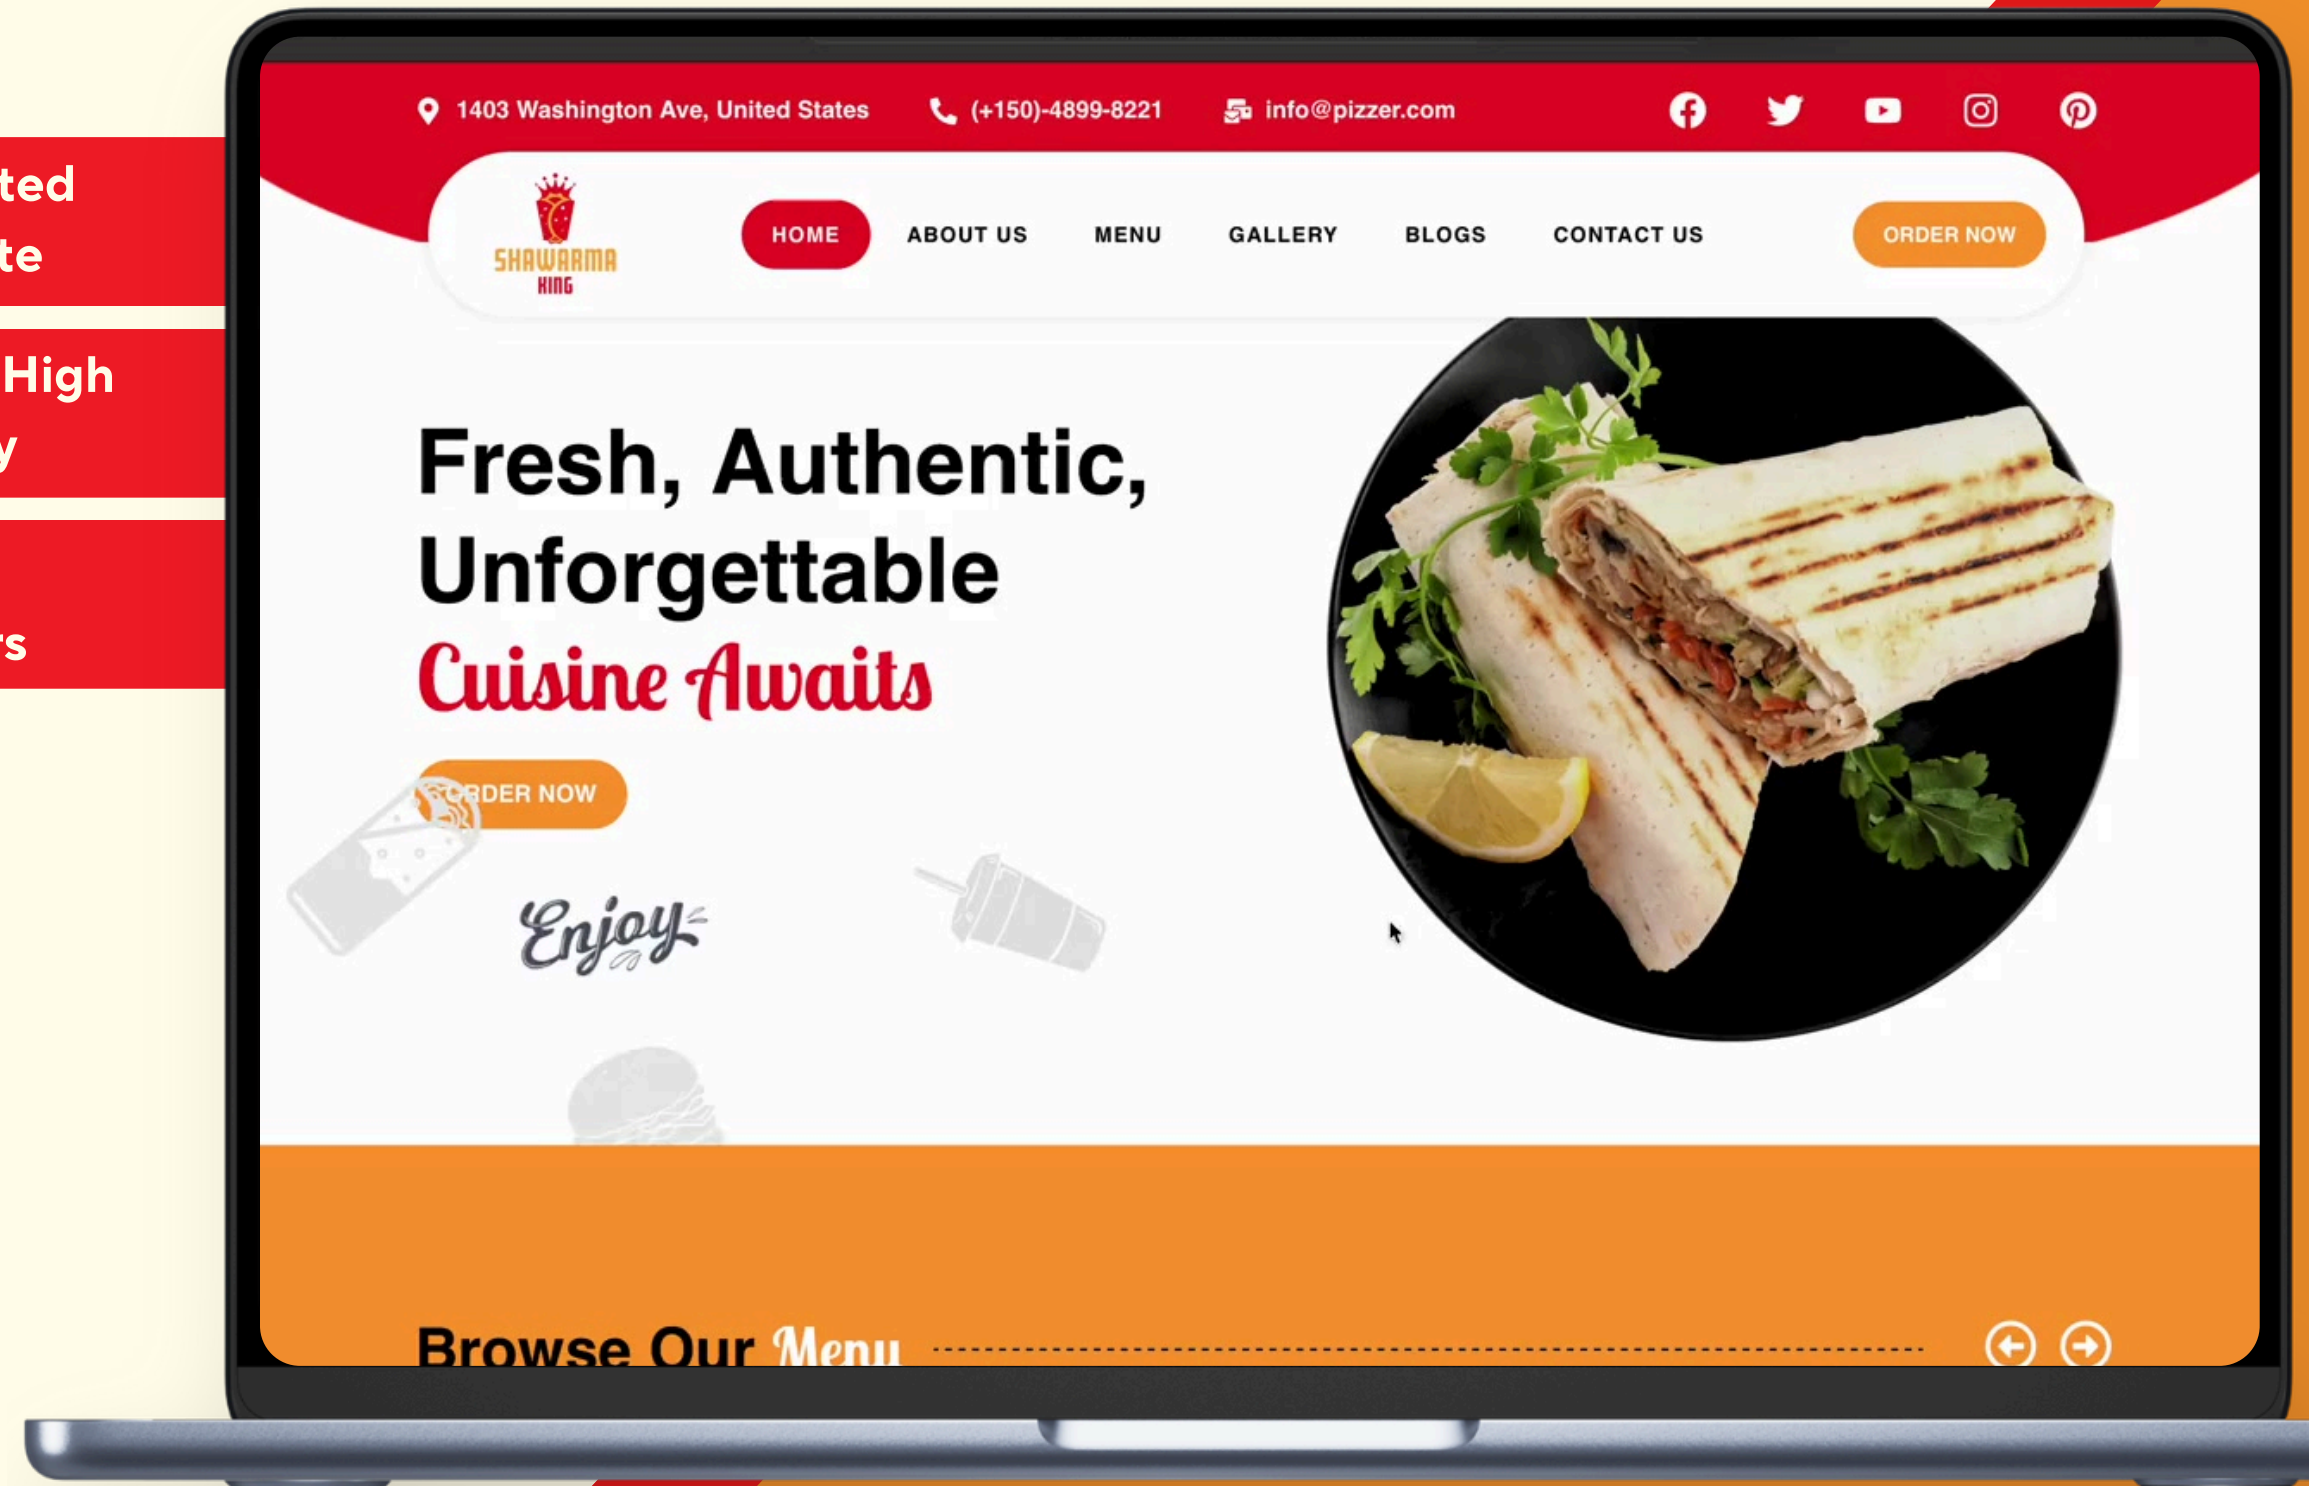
ted
te

High
y

rs

1403 Washington Ave, United States (+150)-4899-8221 info@pizzer.com

SHAWARMA KING

HOME ABOUT US MENU GALLERY BLOGS CONTACT US ORDER NOW

Fresh, Authentic, Unforgettable Cuisine Awaits

ORDER NOW

Enjoy

Browse Our Menu